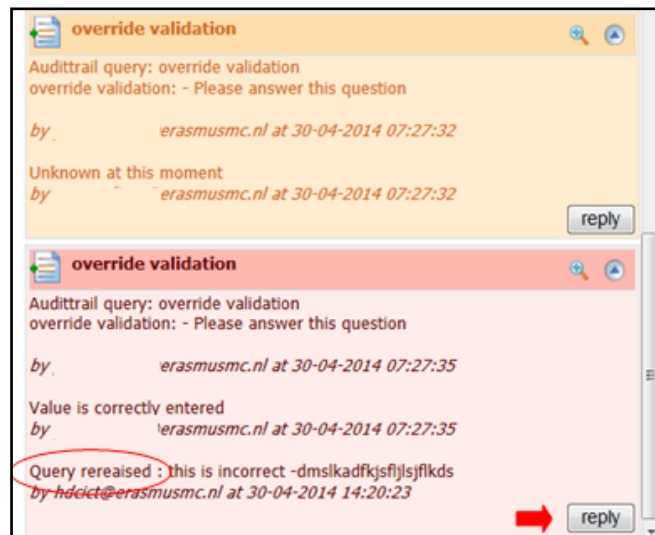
override validation

Audittrail query: override validation
override validation: - Please answer this question

by erasmusmc.nl at 30-04-2014 07:27:32

Unknown at this moment
by erasmusmc.nl at 30-04-2014 07:27:32

reply

override validation

Audittrail query: override validation
override validation: - Please answer this question

by erasmusmc.nl at 30-04-2014 07:27:35

Value is correctly entered
by erasmusmc.nl at 30-04-2014 07:27:35

Query rereaised : this is incorrect -dmslkadfkjsfljlsjflkds
by hdcict@erasmusmc.nl at 30-04-2014 14:20:23

reply